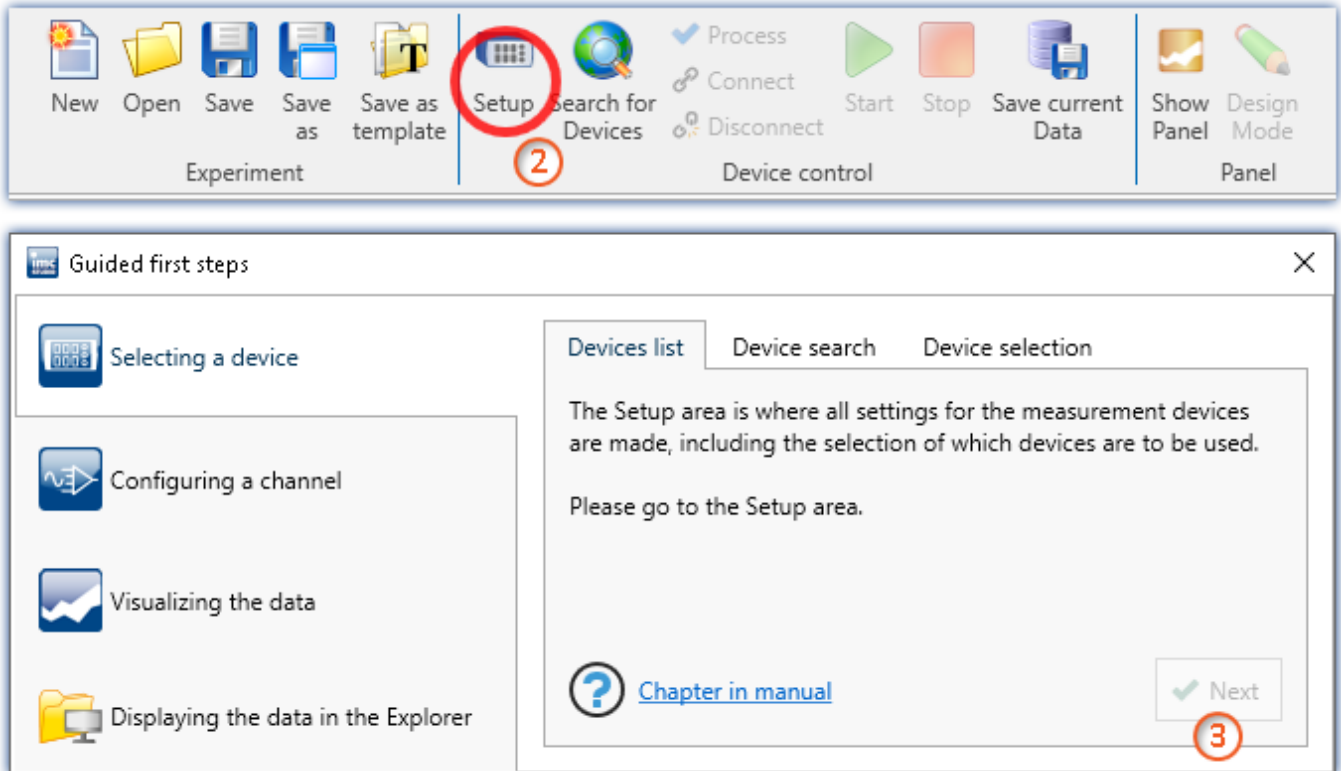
New Open Save Save as Save as template
Experiment

Setup Search for Devices
Process
Connect
Disconnect
Start Stop Save current Data
Device control
2

Show Panel Design Mode
Panel

imc
Guided first steps

Selecting a device

Configuring a channel

Visualizing the data

Displaying the data in the Explorer

Devices list | Device search | Device selection

The Setup area is where all settings for the measurement devices are made, including the selection of which devices are to be used.

Please go to the Setup area.

Chapter in manual

Next
3